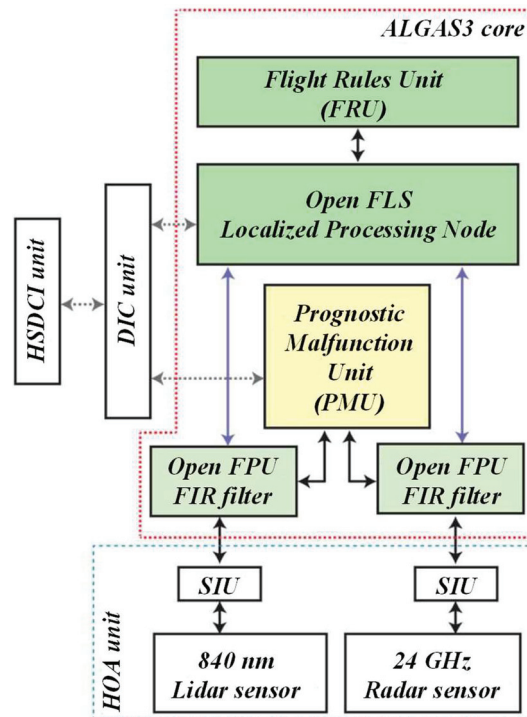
ALGAS3 core

Flight Rules Unit (FRU)

Open FLS Localized Processing Node

HSDCI unit

DIC unit

Prognostic Malfunction Unit (PMU)

Open FPU FIR filter

Open FPU FIR filter

HOA unit

SIU

SIU

840 nm Lidar sensor

24 GHz Radar sensor